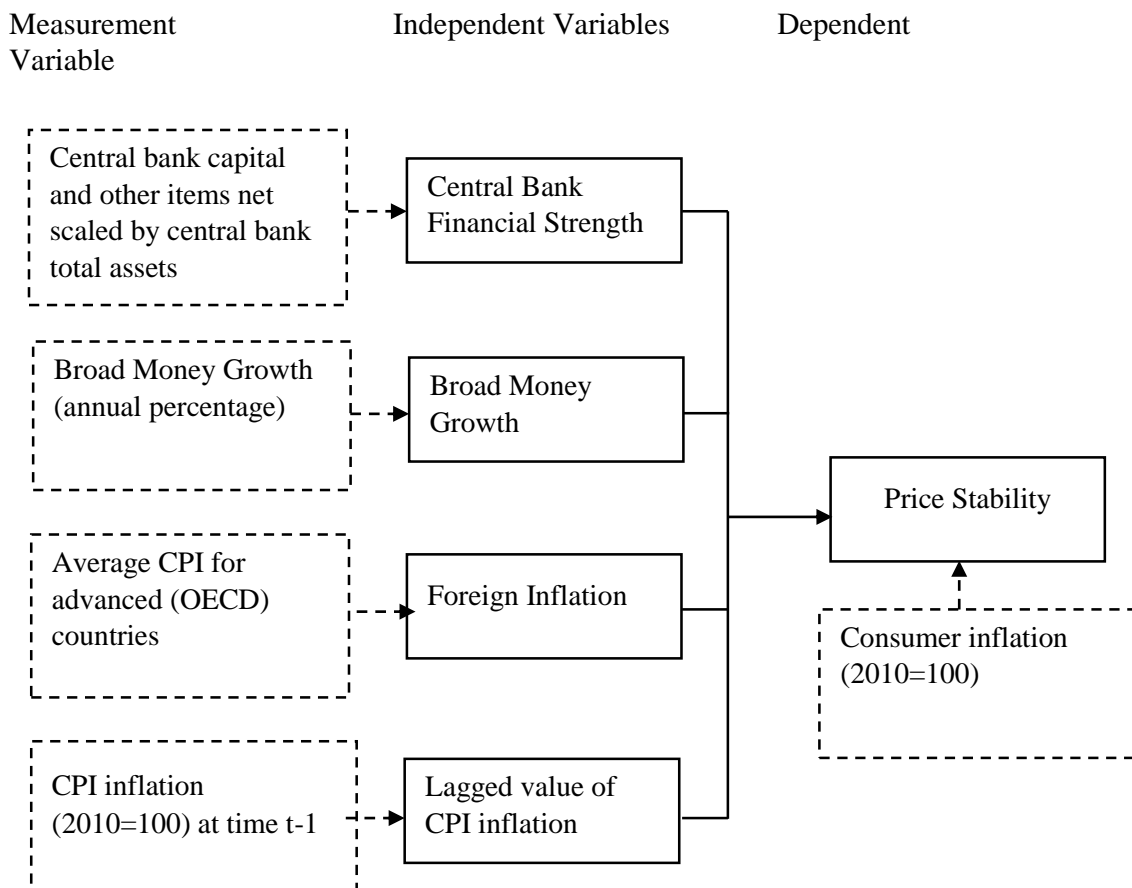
Measurement Variable

Independent Variables

Dependent

Central bank capital and other items net scaled by central bank total assets

Central Bank Financial Strength

Broad Money Growth (annual percentage)

Broad Money Growth

Price Stability

Average CPI for advanced (OECD) countries

Foreign Inflation

Consumer inflation (2010=100)

CPI inflation (2010=100) at time t-1

Lagged value of CPI inflation